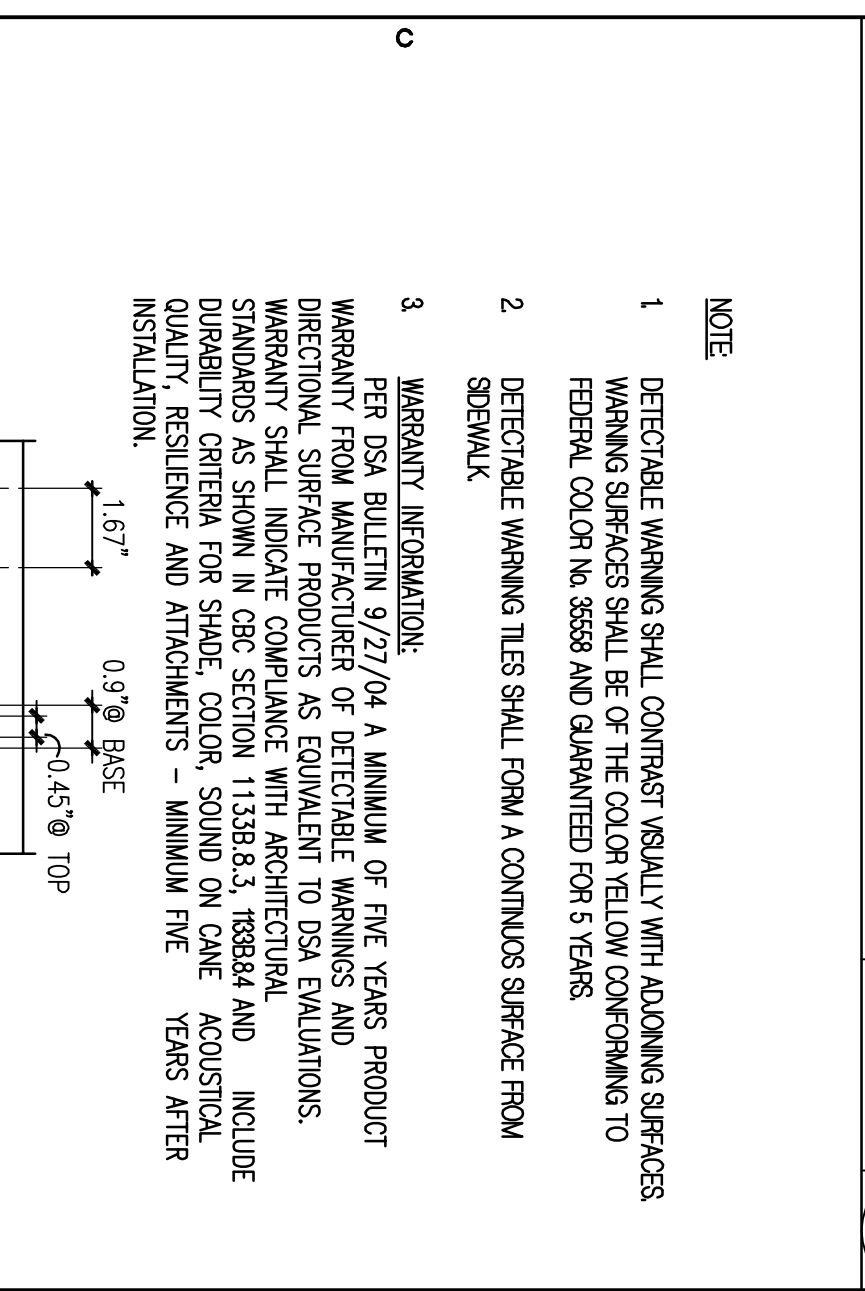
C

NOTE:

1. DETECTABLE WARNING SHALL CONTRAST VISUALLY WITH ADJOINING SURFACES. WARNING SURFACES SHALL BE OF THE COLOR YELLOW CONFORMING TO FEDERAL COLOR No. 35558 AND GUARANTEED FOR 5 YEARS.

2. DETECTABLE WARNING TILES SHALL FORM A CONTINUOS SURFACE FROM SIDEWALK.

3. WARRANTY INFORMATION:
PER DSA BULLETIN 9/27/04 A MINIMUM OF FIVE YEARS PRODUCT WARRANTY FROM MANUFACTURER OF DETECTABLE WARNINGS AND DIRECTIONAL SURFACE PRODUCTS AS EQUIVALENT TO DSA EVALUATIONS. WARRANTY SHALL INDICATE COMPLIANCE WITH ARCHITECTURAL STANDARDS AS SHOWN IN CBC SECTION 1133B.8.3, 1133B.8.4 AND INCLUDE DURABILITY CRITERIA FOR SHADE, COLOR, SOUND ON CANE ACOUSTICAL QUALITY, RESILIENCE AND ATTACHMENTS – MINIMUM FIVE YEARS AFTER INSTALLATION.

1.67"

0.9"@ BASE

0.45"@ TOP